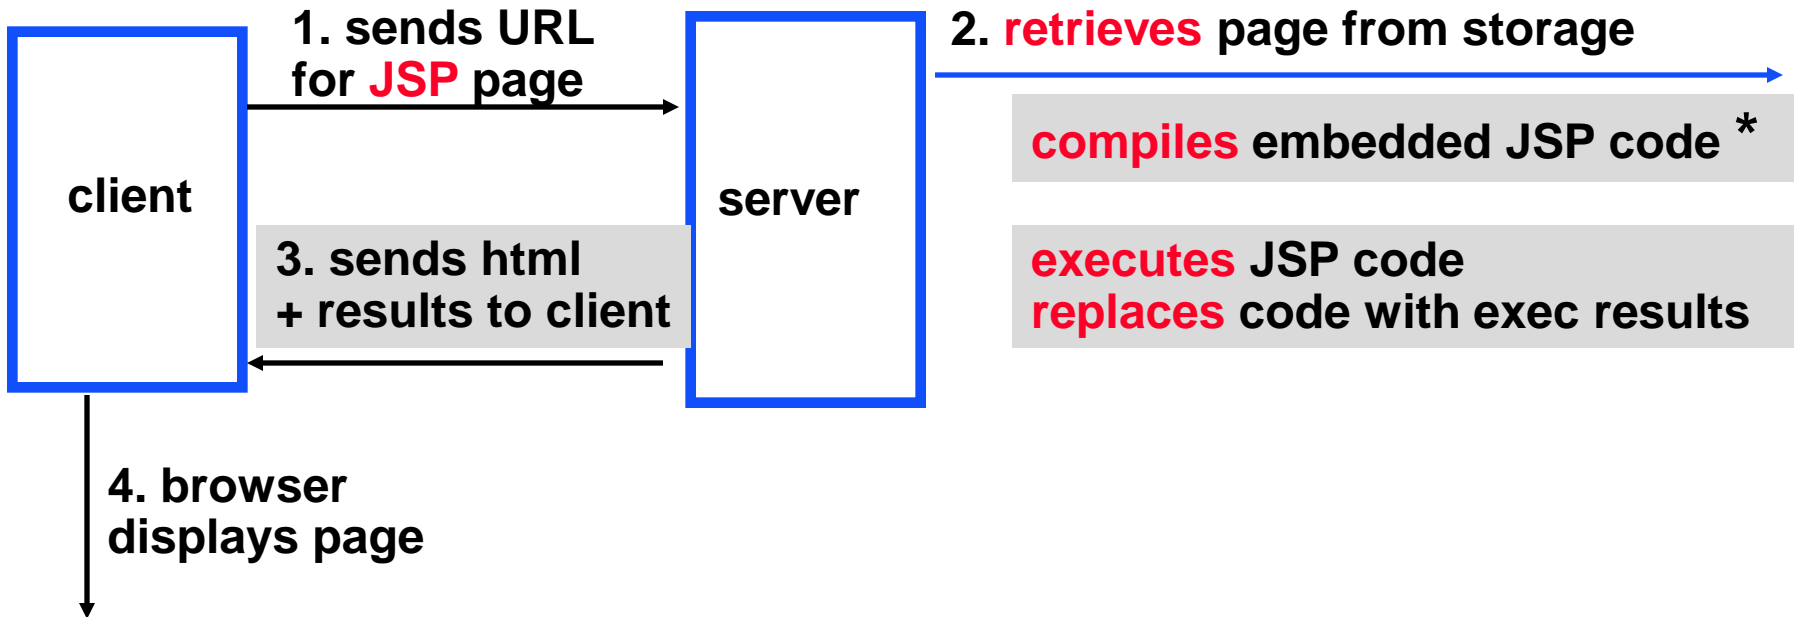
client

1. sends URL for JSP page

server

2. retrieves page from storage

compiles embedded JSP code *

executes JSP code
replaces code with exec results

3. sends html + results to client

4. browser displays page